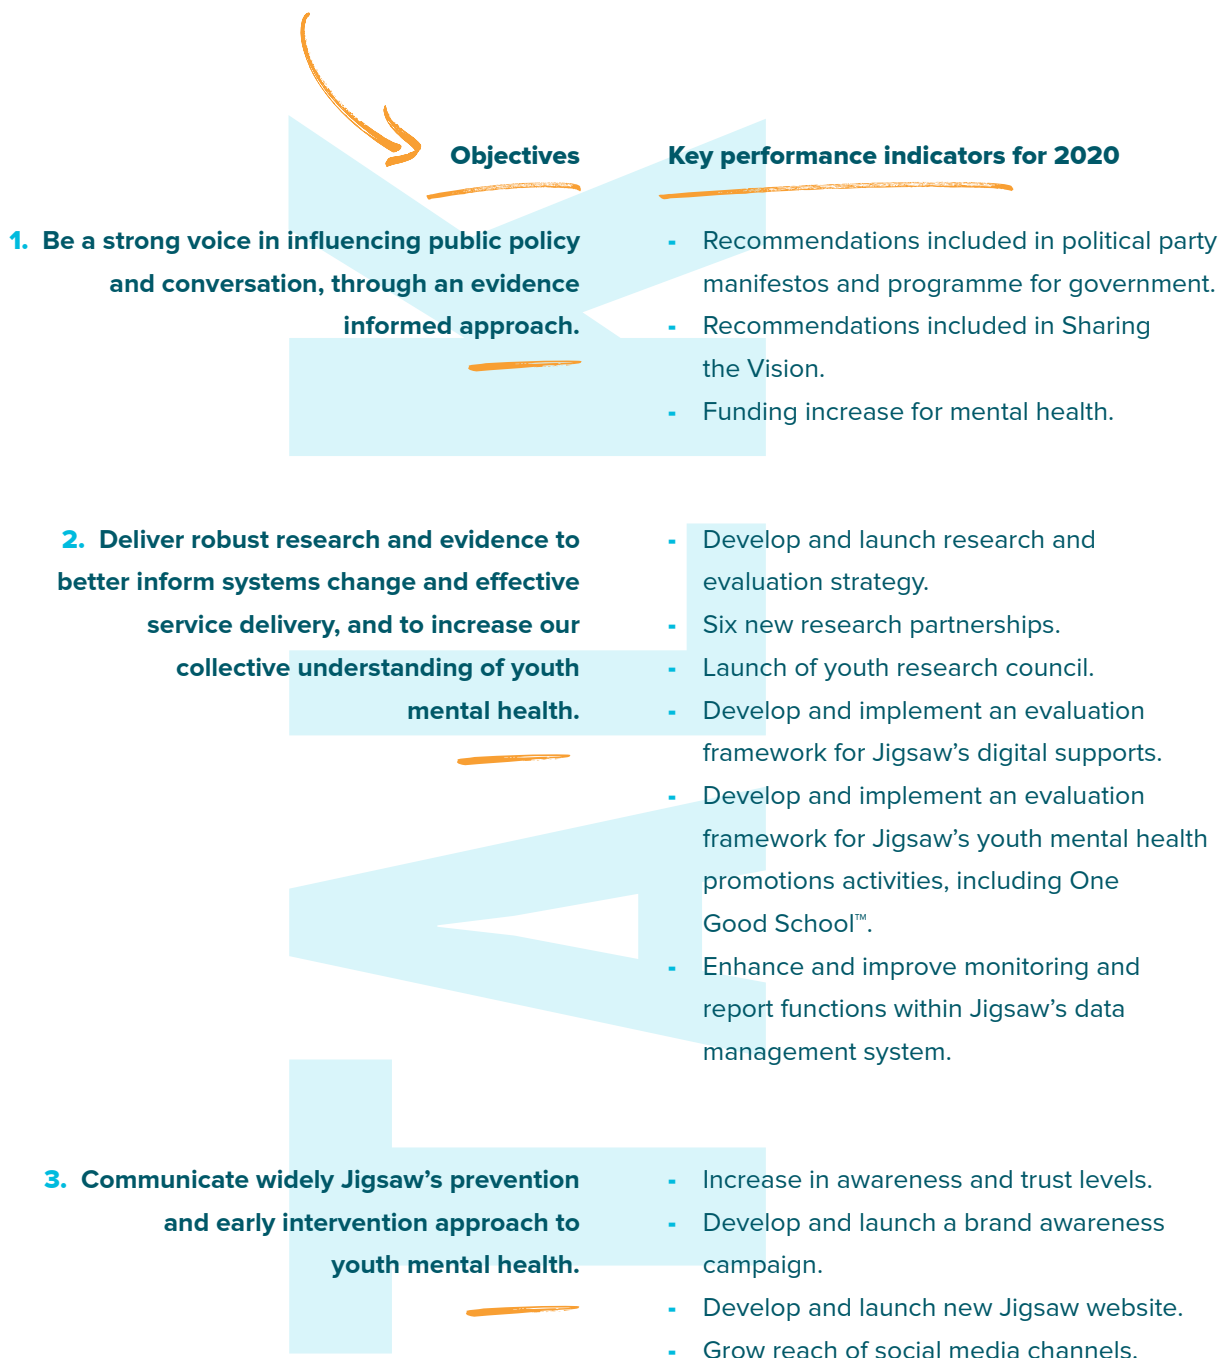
| Objectives | Key performance indicators for 2020 |
|---|---|
| 1. Be a strong voice in influencing public policy and conversation, through an evidence informed approach. | - Recommendations included in political party manifestos and programme for government.<br>- Recommendations included in Sharing the Vision.<br>- Funding increase for mental health. |
| 2. Deliver robust research and evidence to better inform systems change and effective service delivery, and to increase our collective understanding of youth mental health. | - Develop and launch research and evaluation strategy.<br>- Six new research partnerships.<br>- Launch of youth research council.<br>- Develop and implement an evaluation framework for Jigsaw's digital supports.<br>- Develop and implement an evaluation framework for Jigsaw's youth mental health promotions activities, including One Good School™.<br>- Enhance and improve monitoring and report functions within Jigsaw's data management system. |
| 3. Communicate widely Jigsaw's prevention and early intervention approach to youth mental health. | - Increase in awareness and trust levels.<br>- Develop and launch a brand awareness campaign.<br>- Develop and launch new Jigsaw website.<br>- Grow reach of social media channels. |